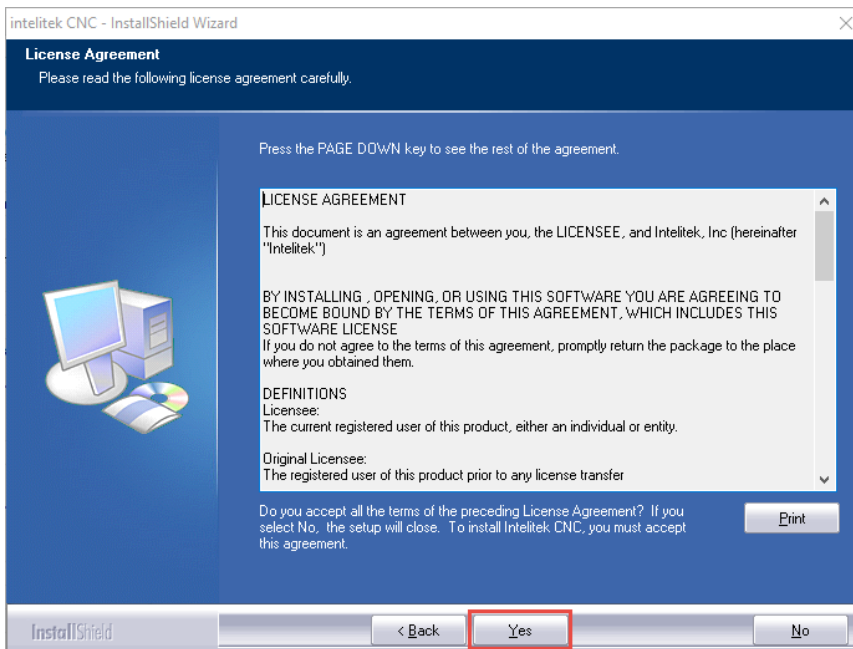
intelitek CNC - InstallShield Wizard

License Agreement
Please read the following license agreement carefully.

Press the PAGE DOWN key to see the rest of the agreement.

LICENSE AGREEMENT

This document is an agreement between you, the LICENSEE, and Intelitek, Inc (hereinafter "Intelitek")

BY INSTALLING , OPENING, OR USING THIS SOFTWARE YOU ARE AGREEING TO BECOME BOUND BY THE TERMS OF THIS AGREEMENT, WHICH INCLUDES THIS SOFTWARE LICENSE
If you do not agree to the terms of this agreement, promptly return the package to the place where you obtained them.

DEFINITIONS
Licensee:
The current registered user of this product, either an individual or entity.

Original Licensee:
The registered user of this product prior to any license transfer

Do you accept all the terms of the preceding License Agreement? If you select No, the setup will close. To install Intelitek CNC, you must accept this agreement.

Print

InstallShield

< Back

Yes

No